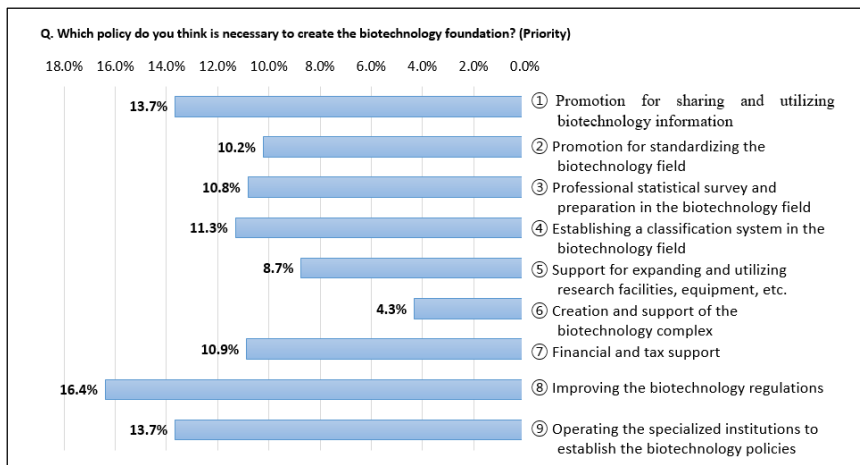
Q. Which policy do you think is necessary to create the biotechnology foundation? (Priority)

18.0% 16.0% 14.0% 12.0% 10.0% 8.0% 6.0% 4.0% 2.0% 0.0%

| Value | Policy |
|---|---|
| 13.7% | ① Promotion for sharing and utilizing biotechnology information |
| 10.2% | ② Promotion for standardizing the biotechnology field |
| 10.8% | ③ Professional statistical survey and preparation in the biotechnology field |
| 11.3% | ④ Establishing a classification system in the biotechnology field |
| 8.7% | ⑤ Support for expanding and utilizing research facilities, equipment, etc. |
| 4.3% | ⑥ Creation and support of the biotechnology complex |
| 10.9% | ⑦ Financial and tax support |
| 16.4% | ⑧ Improving the biotechnology regulations |
| 13.7% | ⑨ Operating the specialized institutions to establish the biotechnology policies |